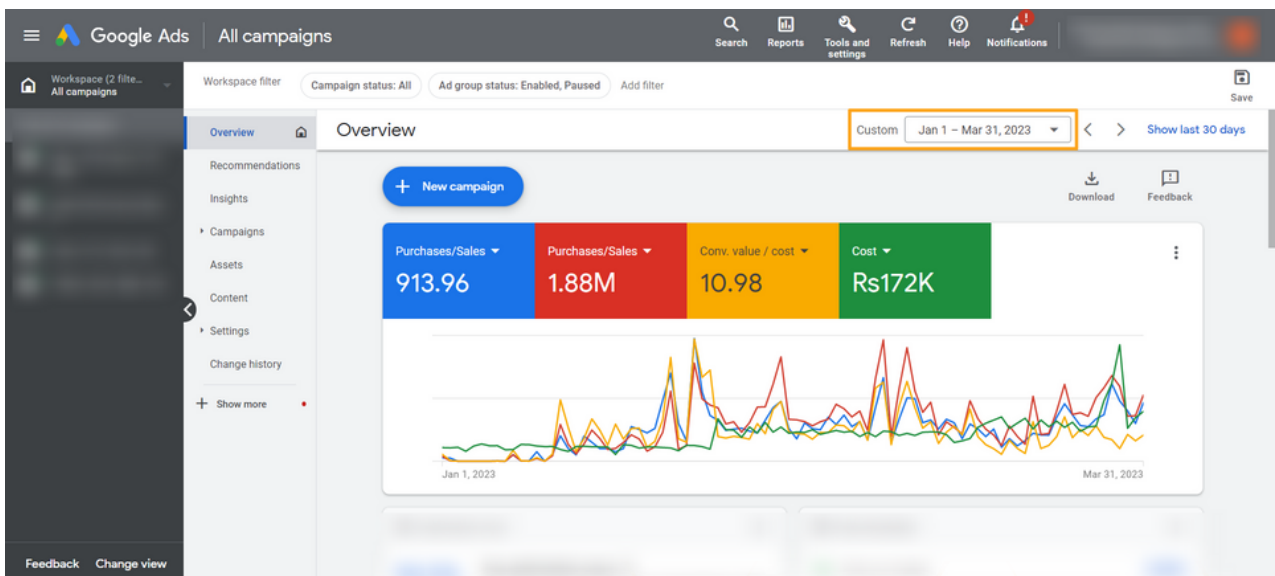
Google Ads | All campaigns

Search Reports Tools and settings Refresh Help Notifications

Workspace (2 filte... All campaigns

Workspace filter Campaign status: All Ad group status: Enabled, Paused Add filter

Save

Overview
Recommendations
Insights
Campaigns
Assets
Content
Settings
Change history
Show more

Overview

Custom Jan 1 – Mar 31, 2023

Show last 30 days

New campaign

Download Feedback

| Purchases/Sales | Purchases/Sales | Conv. value / cost | Cost |
|---|---|---|---|
| 913.96 | 1.88M | 10.98 | Rs172K |

Jan 1, 2023

Mar 31, 2023

Feedback Change view